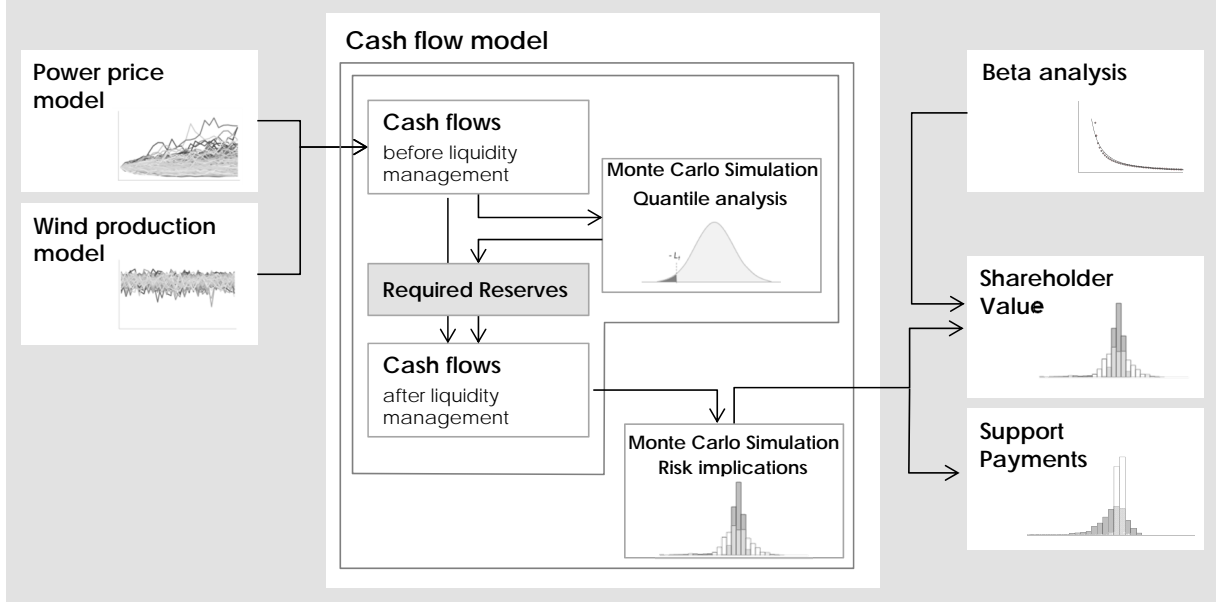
Power price model

Wind production model

Cash flow model

Cash flows
before liquidity management

Monte Carlo Simulation
Quantile analysis

Required Reserves

Cash flows
after liquidity management

Monte Carlo Simulation
Risk implications

Beta analysis

Shareholder Value

Support Payments